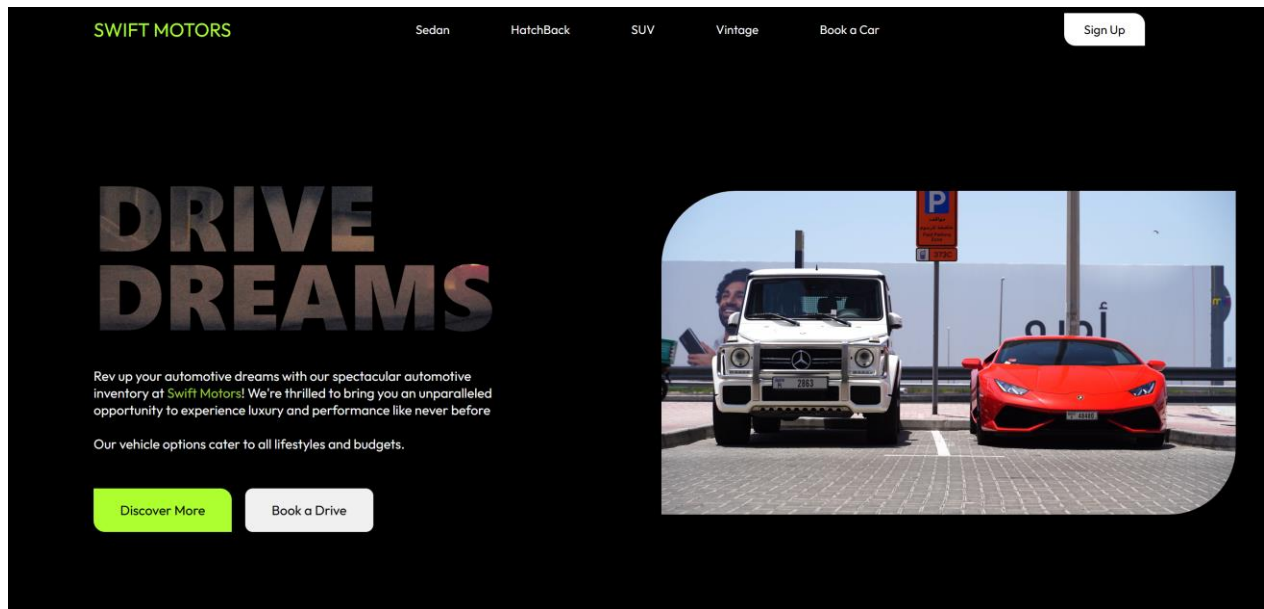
SWIFT MOTORS

Sedan HatchBack SUV Vintage Book a Car

Sign Up

DRIVE DREAMS

Rev up your automotive dreams with our spectacular automotive inventory at Swift Motors! We're thrilled to bring you an unparalleled opportunity to experience luxury and performance like never before

Our vehicle options cater to all lifestyles and budgets.

Discover More

Book a Drive